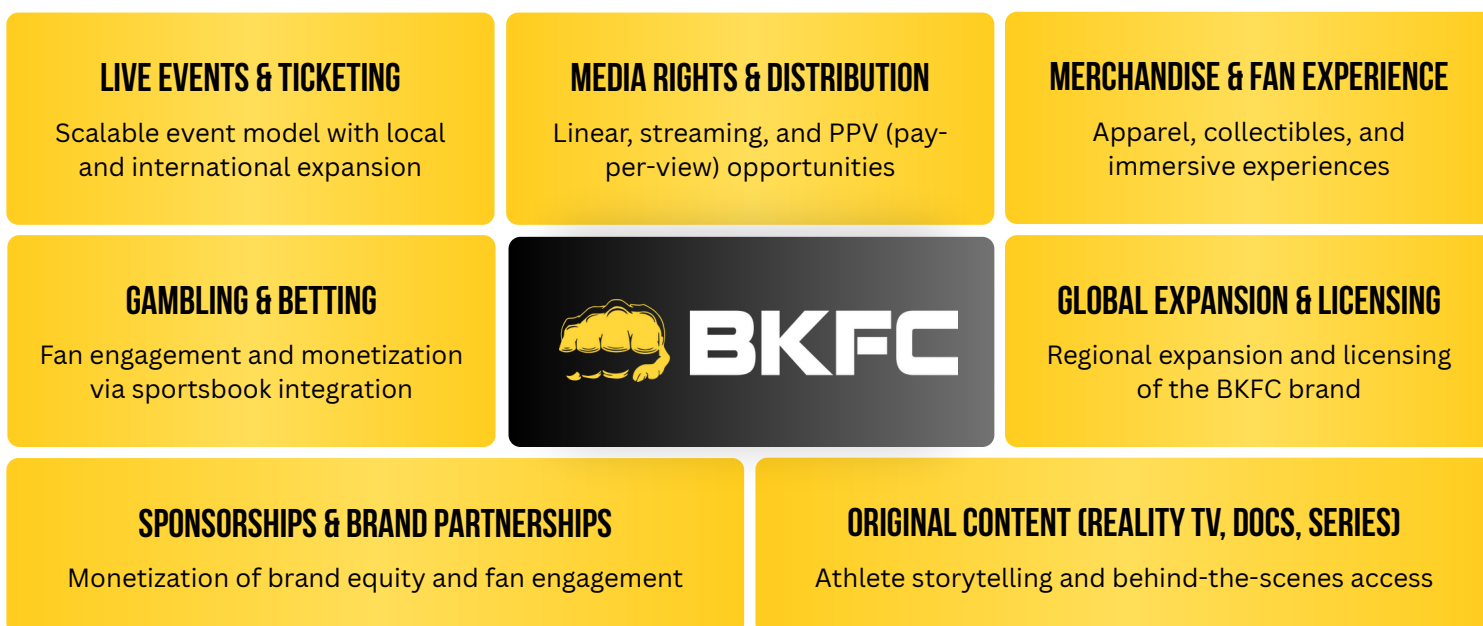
LIVE EVENTS & TICKETING

Scalable event model with local and international expansion

MEDIA RIGHTS & DISTRIBUTION

Linear, streaming, and PPV (pay-per-view) opportunities

MERCHANDISE & FAN EXPERIENCE

Apparel, collectibles, and immersive experiences

GAMBLING & BETTING

Fan engagement and monetization via sportsbook integration

BKFC

GLOBAL EXPANSION & LICENSING

Regional expansion and licensing of the BKFC brand

SPONSORSHIPS & BRAND PARTNERSHIPS

Monetization of brand equity and fan engagement

ORIGINAL CONTENT (REALITY TV, DOCS, SERIES)

Athlete storytelling and behind-the-scenes access